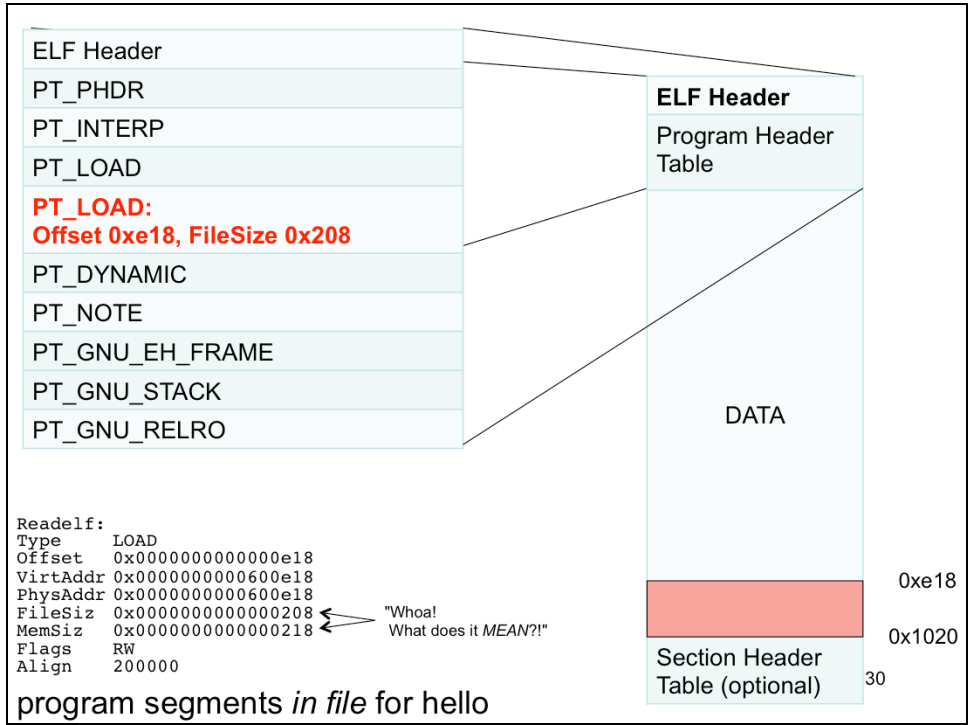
ELF Header
PT_PHDR
PT_INTERP
PT_LOAD
PT_LOAD:
Offset 0xe18, FileSize 0x208
PT_DYNAMIC
PT_NOTE
PT_GNU_EH_FRAME
PT_GNU_STACK
PT_GNU_RELRO

ELF Header
Program Header Table
DATA
0xe18
0x1020
Section Header Table (optional)
30

Readelf:
Type LOAD
Offset 0x0000000000000e18
VirtAddr 0x0000000000600e18
PhysAddr 0x0000000000600e18
FileSiz 0x0000000000000208
MemSiz 0x0000000000000218
Flags RW
Align 200000

"Whoa!
What does it *MEAN*?!"

program segments *in file* for hello